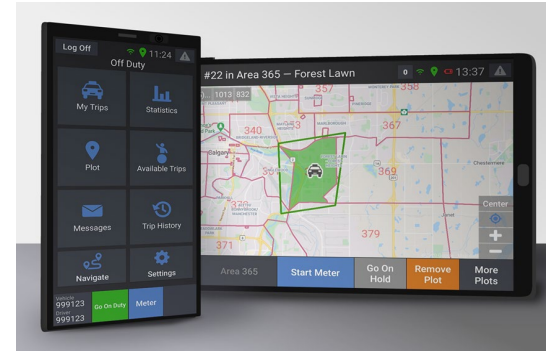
Log Off
11:24
Off Duty
My Trips
Statistics
Plot
Available Trips
Messages
Trip History
Navigate
Settings
Vehicle 999123
Driver 999123
Go On Duty
Meter

#22 in Area 365 — Forest Lawn
0
13:37
1013
832
357
358
340
367
369
379
371
Calgary
Chestermere
Center
+
−
Area 365
Start Meter
Go On Hold
Remove Plot
More Plots